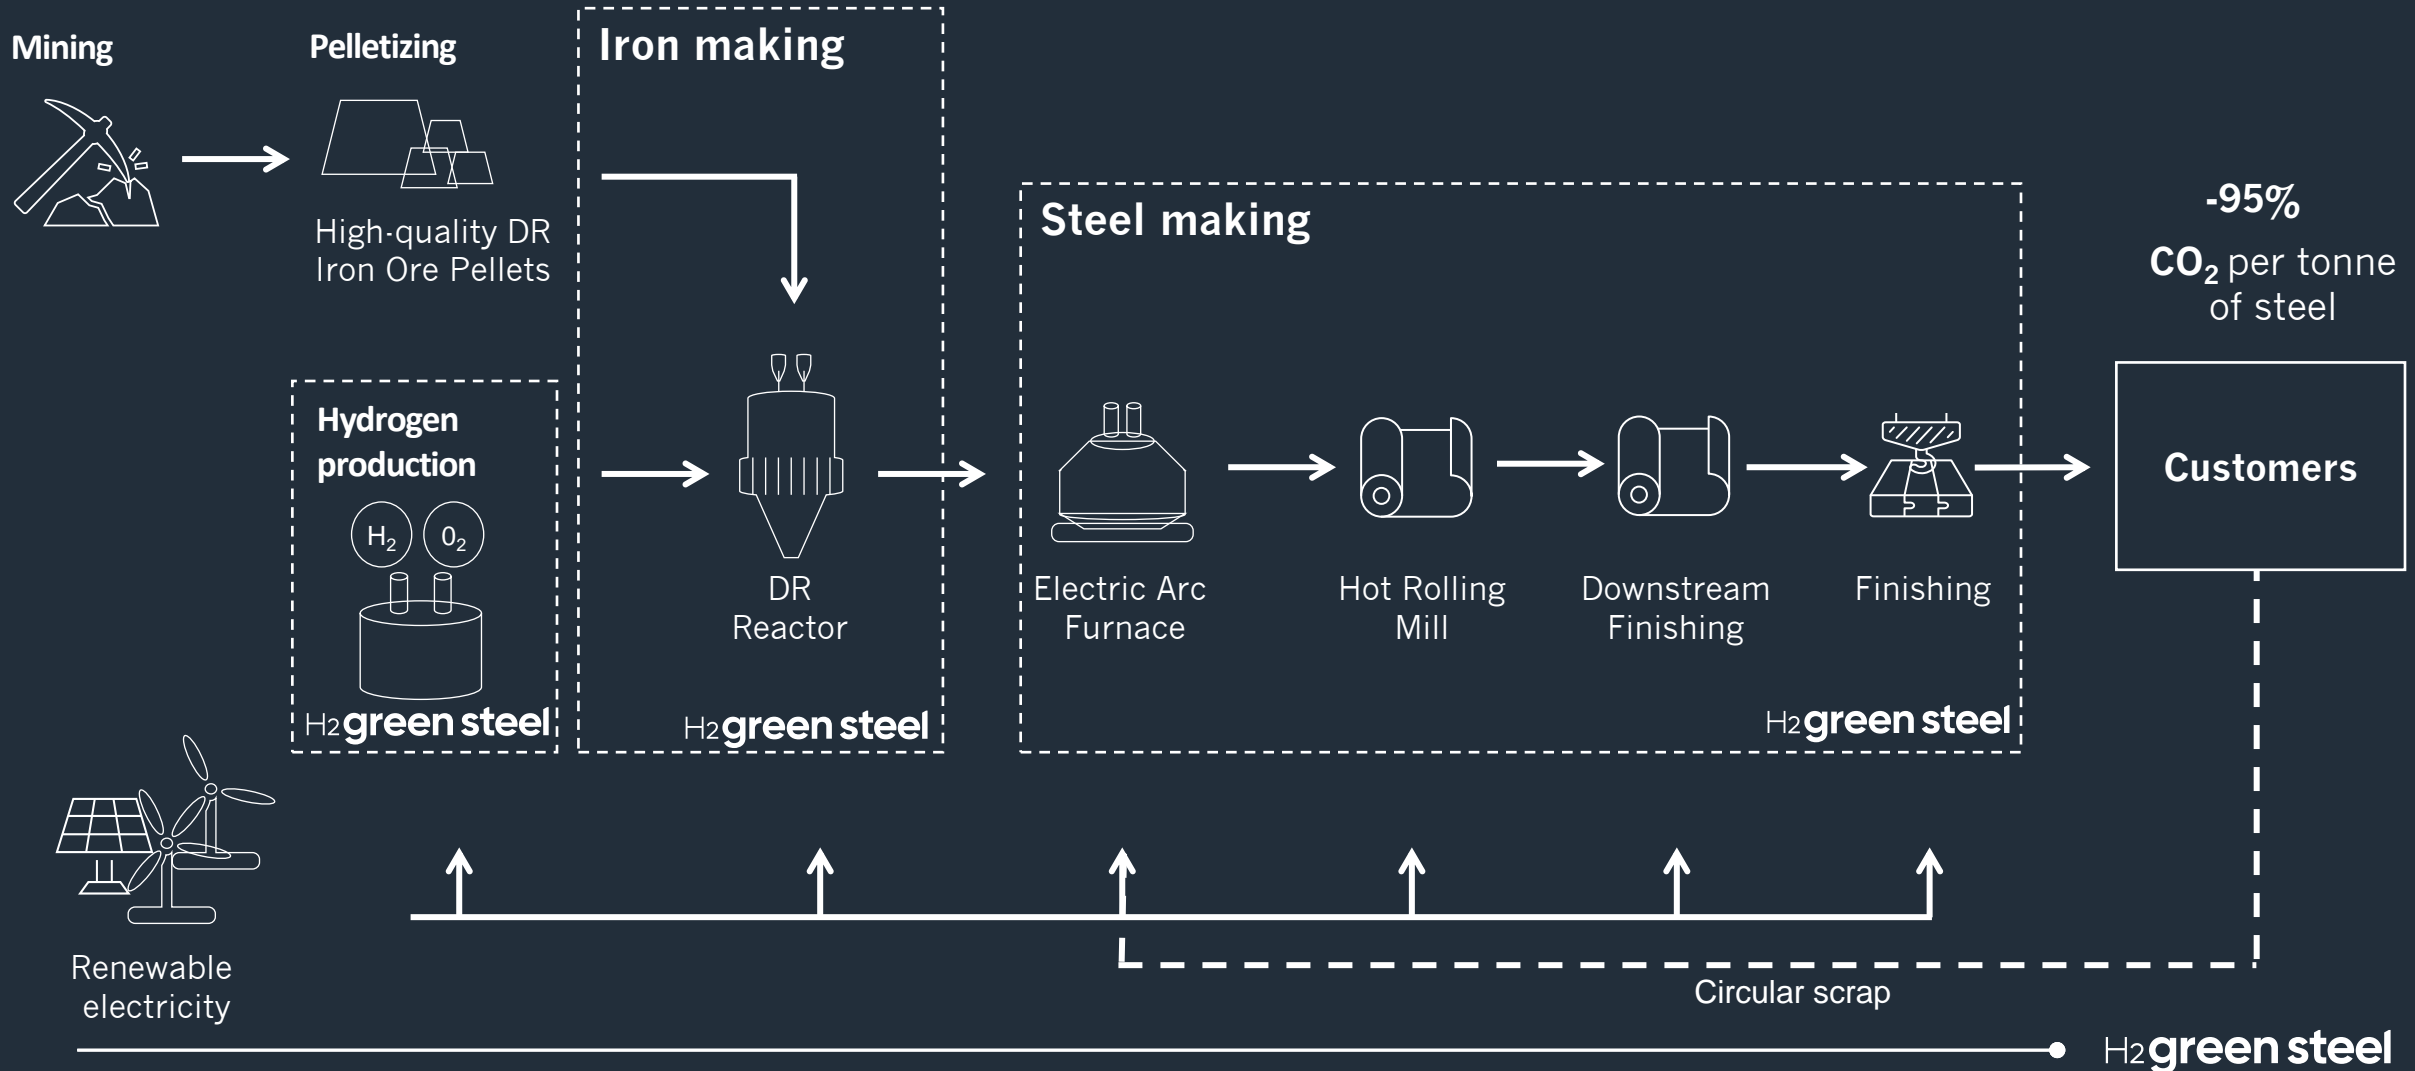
Mining

Pelletizing

High-quality DR Iron Ore Pellets

Iron making

Steel making

-95%

$CO_2$ per tonne of steel

Hydrogen production

$H_2$ $0_2$

H2green steel

DR Reactor

H2green steel

Electric Arc Furnace

Hot Rolling Mill

Downstream Finishing

Finishing

H2green steel

Customers

Renewable electricity

Circular scrap

H2green steel